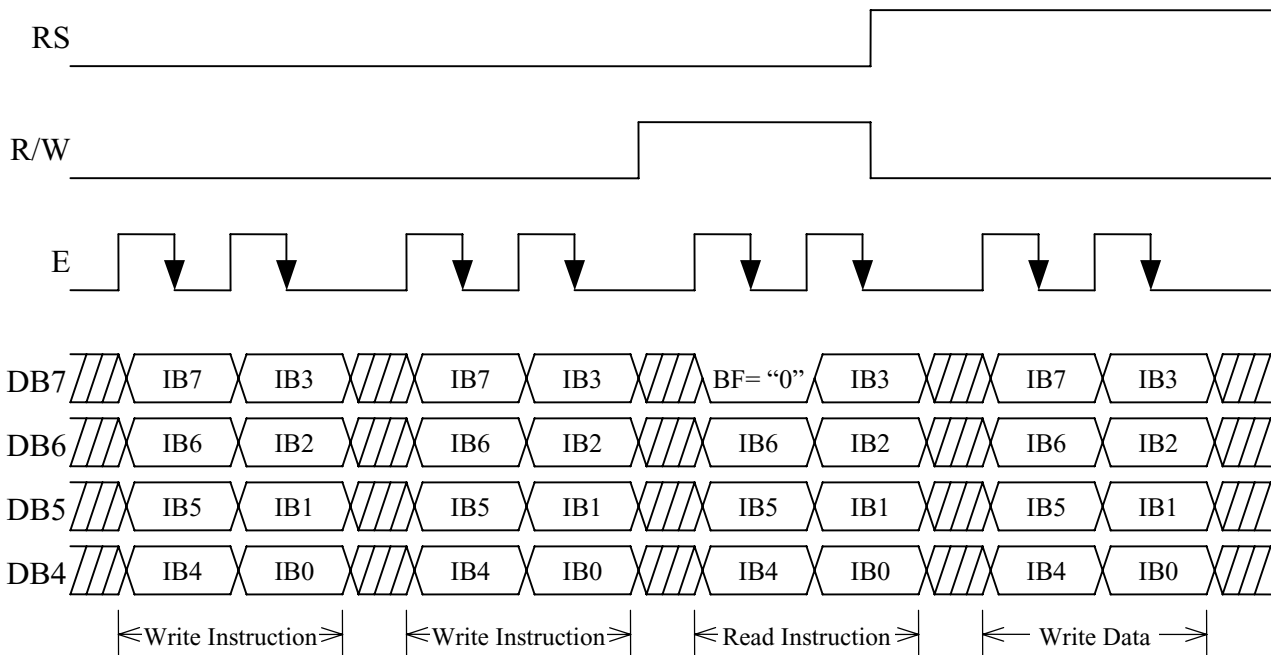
RS

R/W

E

DB7 IB7 IB3 IB7 IB3 BF= “0” IB3 IB7 IB3

DB6 IB6 IB2 IB6 IB2 IB6 IB2 IB6 IB2

DB5 IB5 IB1 IB5 IB1 IB5 IB1 IB5 IB1

DB4 IB4 IB0 IB4 IB0 IB4 IB0 IB4 IB0

Write Instruction Write Instruction Read Instruction Write Data